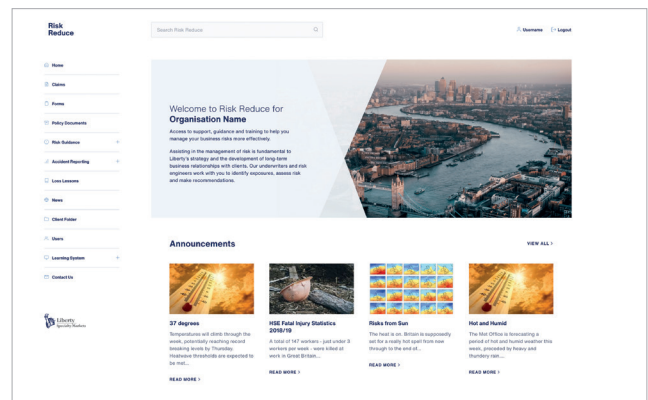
Risk Reduce

Search Risk Reduce

Username Logout

Home

Claims

Forms

Policy Documents

Risk Guidance

Accident Reporting

Loss Lessons

News

Client Folder

Users

Learning System

Contact Us

Liberty Specialty Markets

Welcome to Risk Reduce for **Organisation Name**

Access to support, guidance and training to help you manage your business risks more effectively.

Assisting in the management of risk is fundamental to Liberty's strategy and the development of long-term business relationships with clients. Our underwriters and risk engineers work with you to identify exposures, assess risk and make recommendations.

Announcements

VIEW ALL >

37 degrees

Temperatures will climb through the week, potentially reaching record breaking levels by Thursday. Heatwave thresholds are expected to be met...

READ MORE >

HSE Fatal Injury Statistics 2018/19

A total of 147 workers - just under 3 workers per week - were killed at work in Great Britain...

READ MORE >

Risks from Sun

The heat is on. Britain is supposedly set for a really hot spell from now through to the end of...

READ MORE >

Hot and Humid

The Met Office is forecasting a period of hot and humid weather this week, preceded by heavy and thundery rain...

READ MORE >